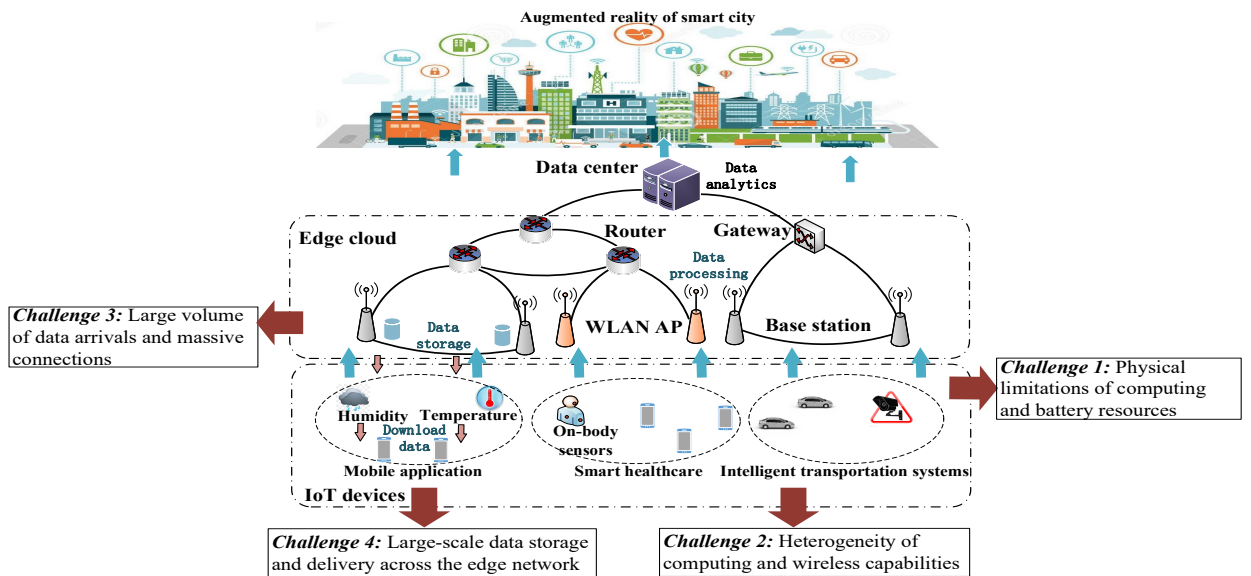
Augmented reality of smart city

Data center

Data analytics

Edge cloud

Router

Gateway

Data processing

Challenge 3: Large volume of data arrivals and massive connections

Data storage

WLAN AP

Base station

Challenge 1: Physical limitations of computing and battery resources

Humidity

Temperature

Download data

Mobile application

On-body sensors

Smart healthcare

Intelligent transportation systems

IoT devices

Challenge 4: Large-scale data storage and delivery across the edge network

Challenge 2: Heterogeneity of computing and wireless capabilities